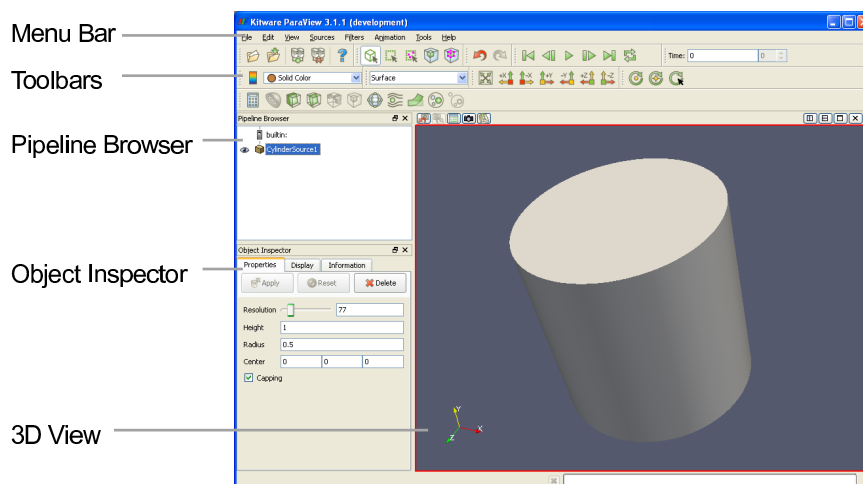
Menu Bar

Toolbars

Pipeline Browser

Object Inspector

3D View

Kitware ParaView 3.1.1 (development)

File Edit View Sources Filters Animation Tools Help

Time: 0

Solid Color

Surface

Pipeline Browser

builtin:

CylinderSource1

Object Inspector

Properties Display Information

Apply Reset Delete

Resolution 77

Height 1

Radius 0.5

Center 0 0 0

Capping

Y

X

Z